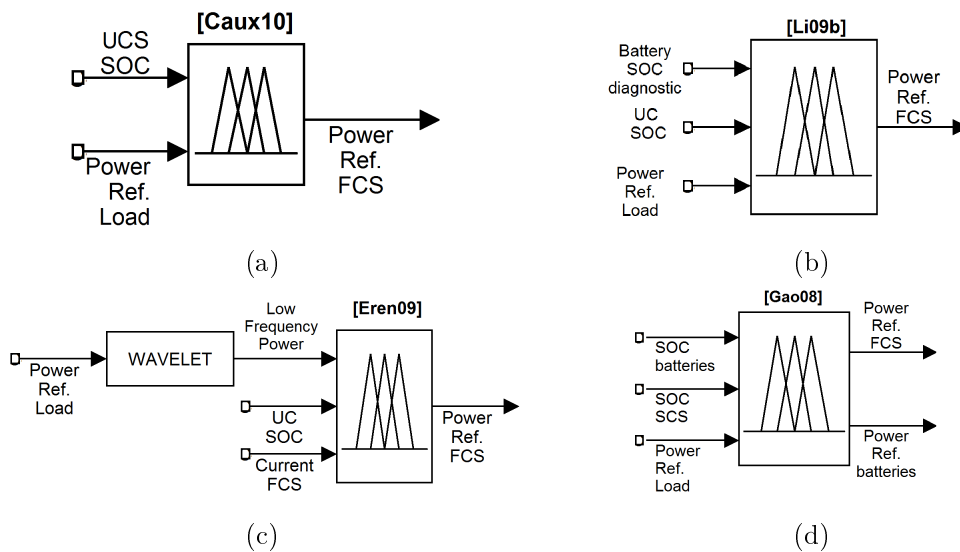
[Caux10]

UCS SOC

Power Ref. Load

Power Ref. FCS

(a)

[Li09b]

Battery SOC diagnostic

UC SOC

Power Ref. Load

Power Ref. FCS

(b)

Power Ref. Load

WAVELET

Low Frequency Power

[Eren09]

UC SOC

Current FCS

Power Ref. FCS

(c)

[Gao08]

SOC batteries

SOC SCS

Power Ref. Load

Power Ref. FCS

Power Ref. batteries

(d)